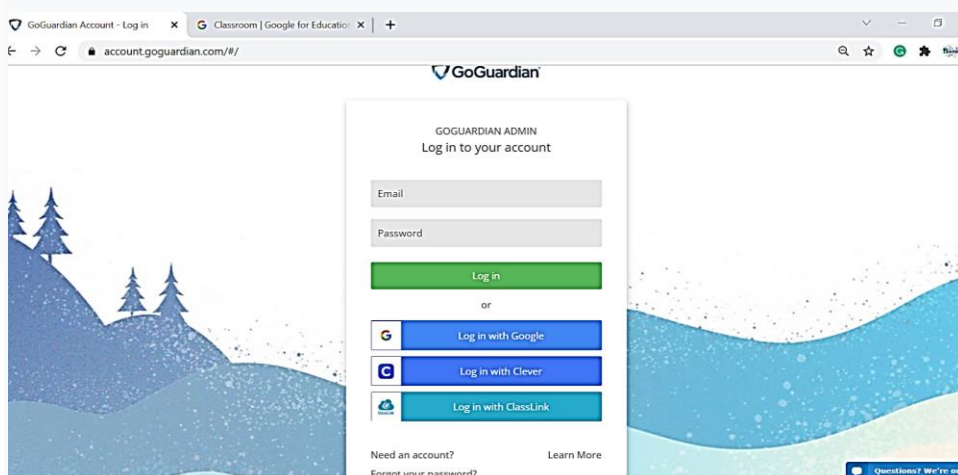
GoGuardian Account - Log in
Classroom | Google for Educatio
account.goguardian.com/#/

GoGuardian

GOGUARDIAN ADMIN
Log in to your account

Email

Password

Log in

or

Log in with Google

Log in with Clever

Log in with ClassLink

Need an account?
Learn More
Forgot your password?

Questions? We're o